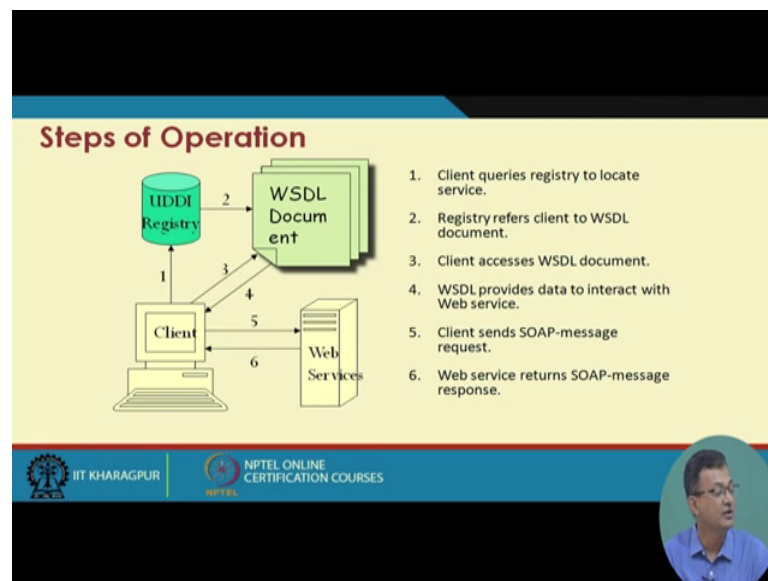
Steps of Operation

UDDI Registry

WSDL Docum ent

Client

Web Services

1

2

3

4

5

6

1. Client queries registry to locate service.

2. Registry refers client to WSDL document.

3. Client accesses WSDL document.

4. WSDL provides data to interact with Web service.

5. Client sends SOAP-message request.

6. Web service returns SOAP-message response.

IIT KHARAGPUR

NPTEL ONLINE CERTIFICATION COURSES

NPTEL